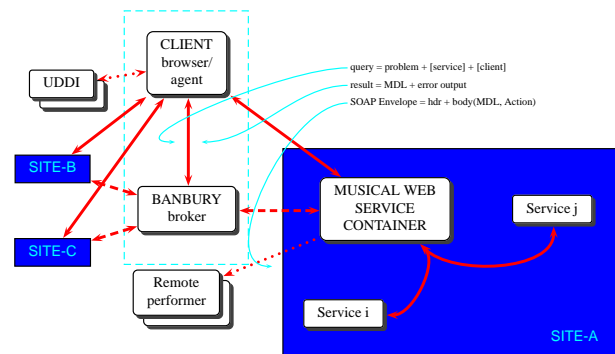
CLIENT browser/ agent

UDDI

query = problem + [service] + [client]

result = MDL + error output

SOAP Envelope = hdr + body(MDL, Action)

SITE-B

BANBURY broker

MUSICAL WEB SERVICE CONTAINER

Service j

SITE-C

Remote performer

Service i

SITE-A